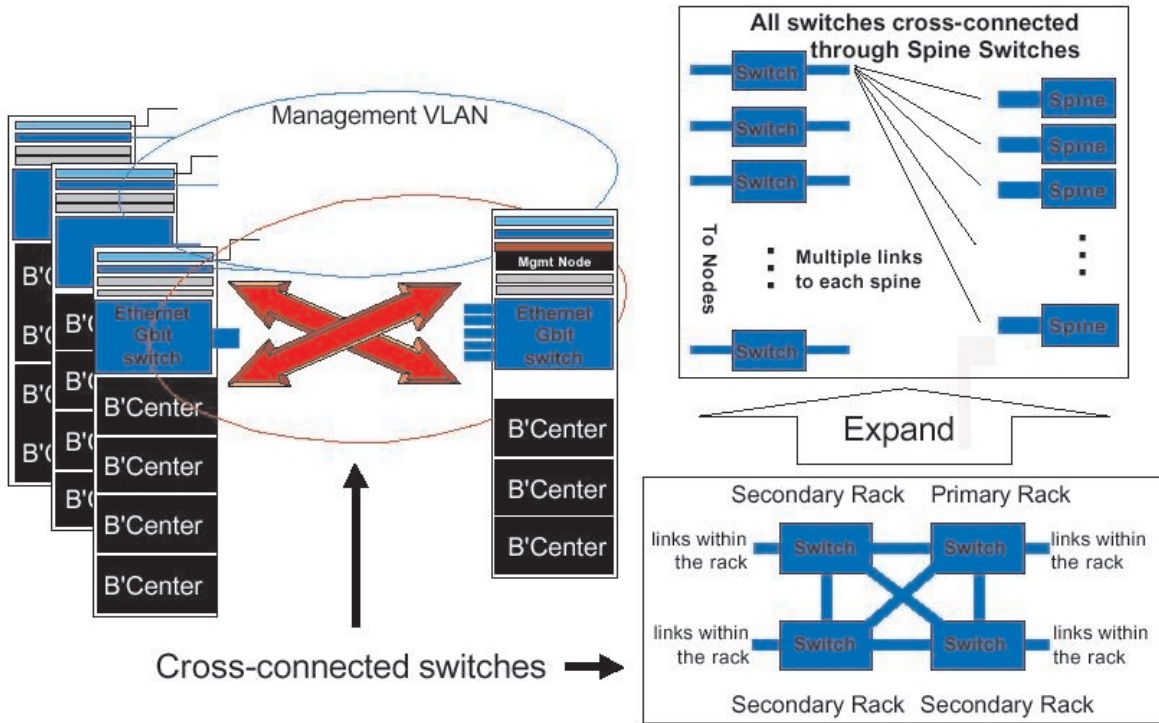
Management VLAN

B'C
B'C
B'C
B'C

B'C
B'C
B'C

Ethernet Gbit switch
B'Center
B'Center
B'Center
B'Center

Mgmt Node
Ethernet Gbit switch
B'Center
B'Center
B'Center

All switches cross-connected through Spine Switches

Switch
Switch
Switch
Switch
To Nodes
Multiple links to each spine
Spine
Spine
Spine
Spine

Expand

Secondary Rack
Primary Rack
links within the rack
Switch
Switch
links within the rack
links within the rack
Switch
Switch
links within the rack
Secondary Rack
Secondary Rack

Cross-connected switches